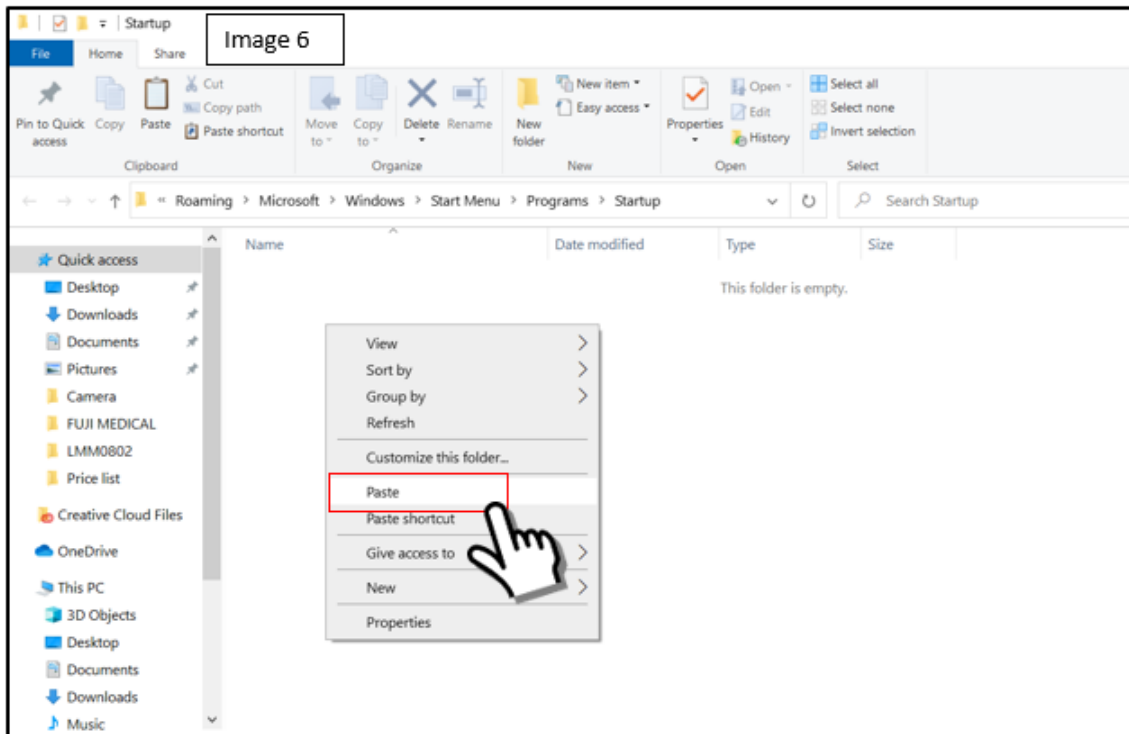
Startup

Image 6

File Home Share

Pin to Quick access Copy Paste Cut Copy path Paste shortcut
Clipboard

Move to Copy to Delete Rename
Organize

New folder New item Easy access
New

Properties Open Edit History
Open

Select all Select none Invert selection
Select

« Roaming > Microsoft > Windows > Start Menu > Programs > Startup

Search Startup

Quick access
Desktop
Downloads
Documents
Pictures
Camera
FUJI MEDICAL
LMM0802
Price list
Creative Cloud Files
OneDrive
This PC
3D Objects
Desktop
Documents
Downloads
Music

| Name | Date modified | Type | Size |
|---|---|---|---|

This folder is empty.

View
Sort by
Group by
Refresh
Customize this folder...
Paste
Paste shortcut
Give access to
New
Properties